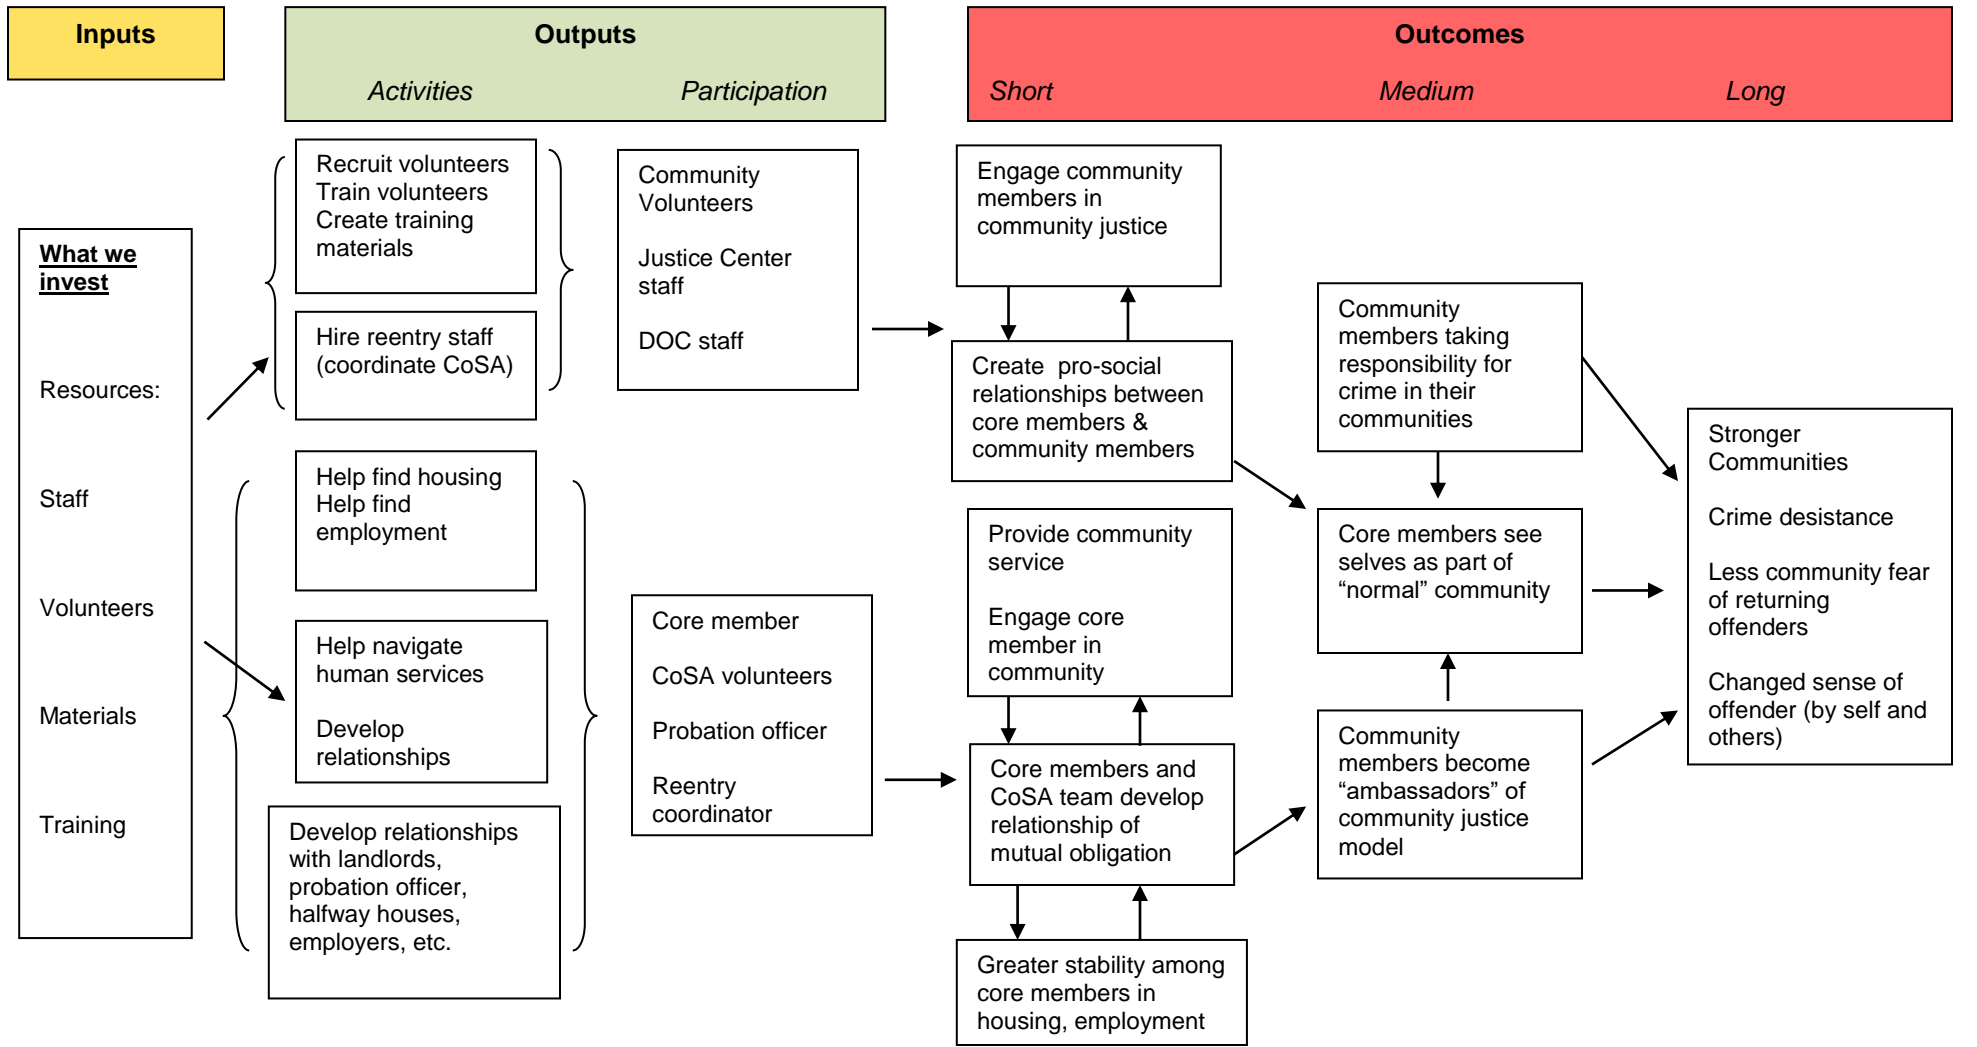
Inputs

Outputs

Activities

Participation

Outcomes

Short

Medium

Long

What we invest

Resources:

Staff

Volunteers

Materials

Training

Recruit volunteers
Train volunteers
Create training materials

Hire reentry staff (coordinate CoSA)

Help find housing
Help find employment

Help navigate human services

Develop relationships

Develop relationships with landlords, probation officer, halfway houses, employers, etc.

Community Volunteers

Justice Center staff

DOC staff

Core member

CoSA volunteers

Probation officer

Reentry coordinator

Engage community members in community justice

Create pro-social relationships between core members & community members

Provide community service

Engage core member in community

Core members and CoSA team develop relationship of mutual obligation

Greater stability among core members in housing, employment

Community members taking responsibility for crime in their communities

Core members see selves as part of "normal" community

Community members become "ambassadors" of community justice model

Stronger Communities

Crime desistance

Less community fear of returning offenders

Changed sense of offender (by self and others)